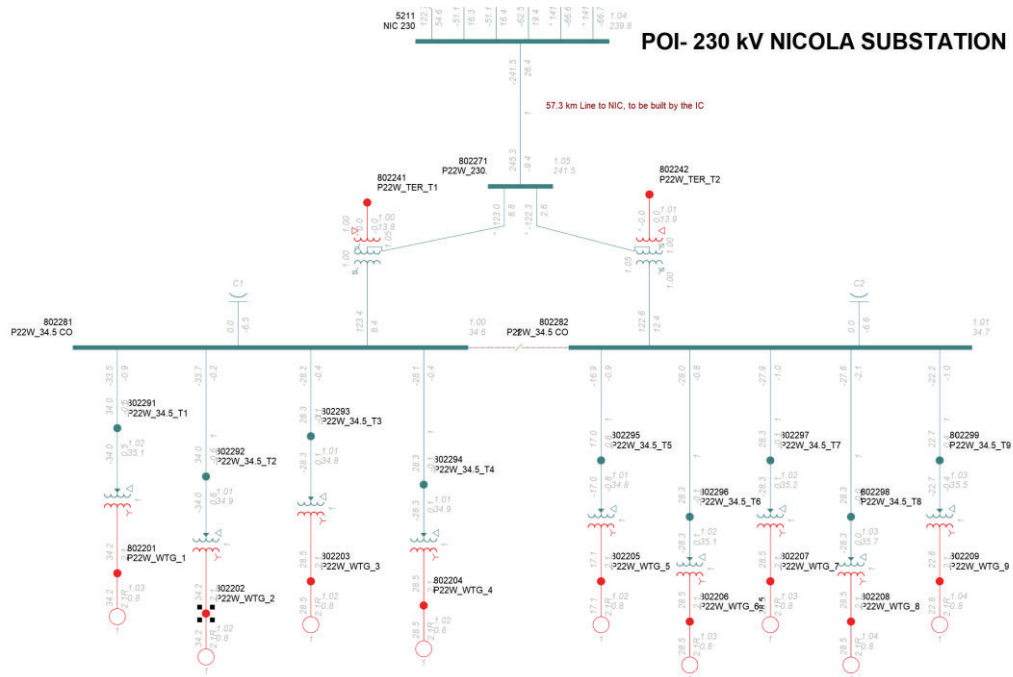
POI- 230 kV NICOLA SUBSTATION

5211
NIC 230

1.04
239.8

241.5
26.4

57.3 km Line to NIC, to be built by the IC

802271
P22W_230.

245.3
9.4
1.05
241.5

802241
P22W_TER_T1

802242
P22W_TER_T2

1.00
13.8

1.01
13.9

123.0
6.8

122.3
2.6

1.00
1.05

1.05
1.00

C1

C2

802281
P22W_34.5 CO

802282
P22W_34.5 CO

0.0
6.5

123.4
8.4

1.00
34.6

122.6
12.4

0.0
6.6

1.01
34.7

33.5
0.9

33.7
0.2

28.2
0.4

28.1
0.4

16.9
0.9

28.0
0.6

27.9
1.0

27.6
2.1

22.2
1.0

802291
P22W_34.5_T1
1.02
35.1

802292
P22W_34.5_T2
1.01
34.9

802293
P22W_34.5_T3
1.01
34.8

802294
P22W_34.5_T4
1.01
34.9

802295
P22W_34.5_T5
1.01
34.8

802296
P22W_34.5_T6
1.02
35.1

802297
P22W_34.5_T7
1.02
35.2

802298
P22W_34.5_T8
1.03
35.7

802299
P22W_34.5_T9
1.03
35.5

802201
P22W_WTG_1
1.03
0.8

802202
P22W_WTG_2
1.02
0.8

802203
P22W_WTG_3
1.02
0.8

802204
P22W_WTG_4
1.02
0.8

802205
P22W_WTG_5
1.02
0.8

802206
P22W_WTG_6
1.03
0.8

802207
P22W_WTG_7
1.03
0.8

802208
P22W_WTG_8
1.04
0.8

802209
P22W_WTG_9
1.04
0.8